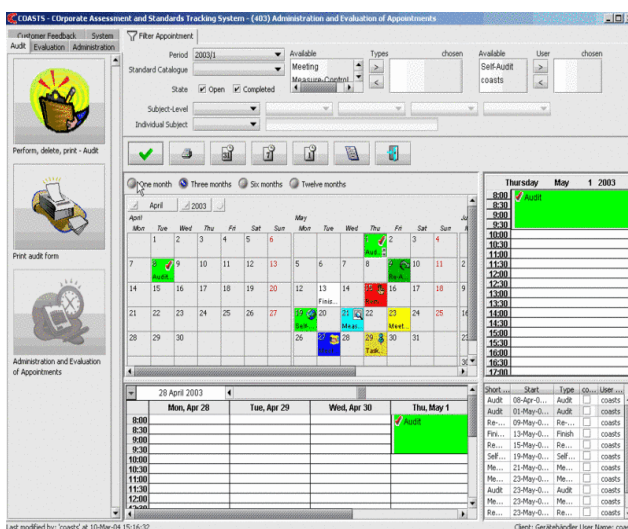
COASTS - COrporate Assessment and Standards Tracking System - (403) Administration and Evaluation of Appointments

Customer Feedback System
Audit Evaluation Administration

Perform, delete, print - Audit

Print audit form

Administration and Evaluation of Appointments

Filter Appointment

Period 2003/1
Standard Catalogue
State Open Completed
Subject-Level
Individual Subject

Available
Meeting
Measure-Control

Types chosen

Available
Self-Audit
coasts

User chosen

One month Three months Six months Twelve months

April 2003

April
| Mon | Tue | Wed | Thu | Fri | Sat | Sun |
|---|---|---|---|---|---|---|
| | 1 | 2 | 3 | 4 | 5 | 6 |
| 7 | 8 Audit | 9 | 10 | 11 | 12 | 13 |
| 14 | 15 | 16 | 17 | 18 | 19 | 20 |
| 21 | 22 | 23 | 24 | 25 | 26 | 27 |
| 28 | 29 | 30 | | | | |

May
| Mon | Tue | Wed | Thu | Fri | Sat | Sun |
|---|---|---|---|---|---|---|
| | | | 1 Aud... | 2 | 3 | 4 |
| 5 | 6 | 7 | 8 | 9 Re-A... | 10 | 11 |
| 12 | 13 Finis... | 14 | 15 Rem... | 16 | 17 | 18 |
| 19 Self... | 20 | 21 Mea... | 22 | 23 Meet... | 24 | 25 |
| 26 | 27 | 28 | 29 Task... | 30 | 31 | |

Thursday May 1 2003
8:00 Audit
8:30
9:00
9:30
10:00
10:30
11:00
11:30
12:00
12:30
13:00
13:30
14:00
14:30
15:00
15:30
16:00
16:30
17:00

28 April 2003
Mon, Apr 28 | Tue, Apr 29 | Wed, Apr 30 | Thu, May 1
8:00 Audit
8:30
9:00
9:30
10:00
10:30
11:00
11:30
12:00
12:30

| Short ... | Start | Type | co... | User ... |
|---|---|---|---|---|
| Audit | 08-Apr-0... | Audit | | coasts |
| Audit | 01-May-0... | Audit | | coasts |
| Re-... | 09-May-0... | Re-... | | coasts |
| Fini... | 13-May-0... | Finish | | coasts |
| Re... | 15-May-0... | Re... | | coasts |
| Self... | 19-May-0... | Self... | | coasts |
| Me... | 21-May-0... | Me... | | coasts |
| Me... | 23-May-0... | Me... | | coasts |
| Audit | 23-May-0... | Audit | | coasts |
| Re... | 23-May-0... | Re... | | coasts |
| Me... | 23-May-0... | Me... | | coasts |

Last modified by: 'coasts' at 10-Mar-04 15:16:32
Client: Gerätehändler User Name: coasts